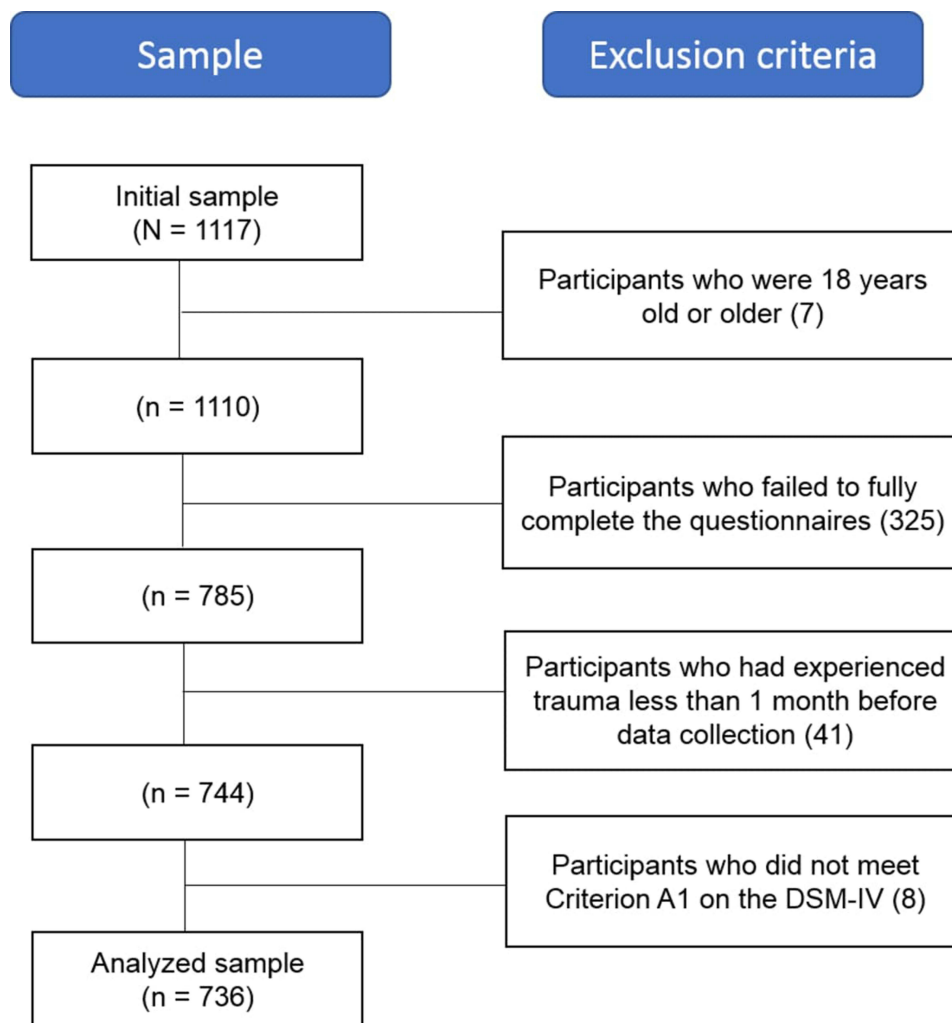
Sample

Exclusion criteria

Initial sample
(N = 1117)

Participants who were 18 years old or older (7)

(n = 1110)

Participants who failed to fully complete the questionnaires (325)

(n = 785)

Participants who had experienced trauma less than 1 month before data collection (41)

(n = 744)

Participants who did not meet Criterion A1 on the DSM-IV (8)

Analyzed sample
(n = 736)